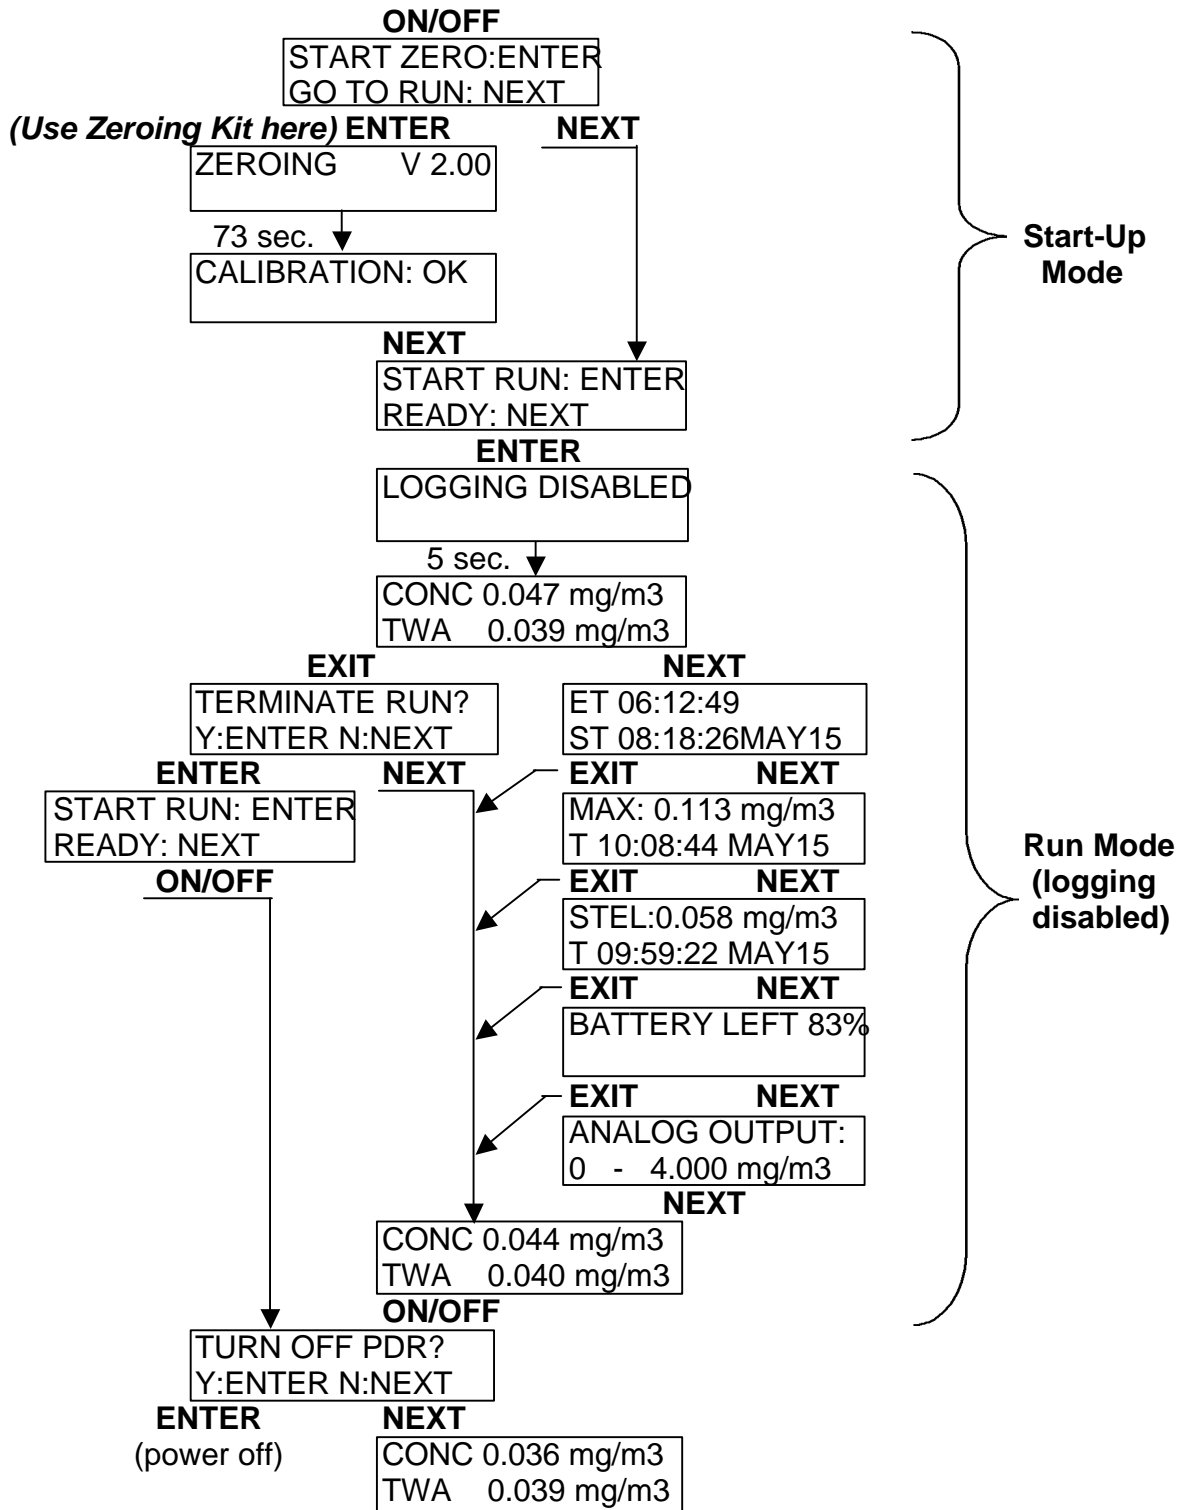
ON/OFF

START ZERO:ENTER
GO TO RUN: NEXT

(Use Zeroing Kit here) ENTER

NEXT

ZEROING V 2.00

73 sec.

CALIBRATION: OK

NEXT

START RUN: ENTER
READY: NEXT

Start-Up Mode

ENTER

LOGGING DISABLED

5 sec.

CONC 0.047 mg/m3
TWA 0.039 mg/m3

EXIT

NEXT

TERMINATE RUN?
Y:ENTER N:NEXT

ET 06:12:49
ST 08:18:26MAY15

ENTER

NEXT

EXIT NEXT

START RUN: ENTER
READY: NEXT

MAX: 0.113 mg/m3
T 10:08:44 MAY15

ON/OFF

EXIT NEXT

STEL:0.058 mg/m3
T 09:59:22 MAY15

Run Mode (logging disabled)

EXIT NEXT

BATTERY LEFT 83%

EXIT NEXT

ANALOG OUTPUT:
0 - 4.000 mg/m3

NEXT

CONC 0.044 mg/m3
TWA 0.040 mg/m3

ON/OFF

TURN OFF PDR?
Y:ENTER N:NEXT

ENTER
(power off)

NEXT

CONC 0.036 mg/m3
TWA 0.039 mg/m3